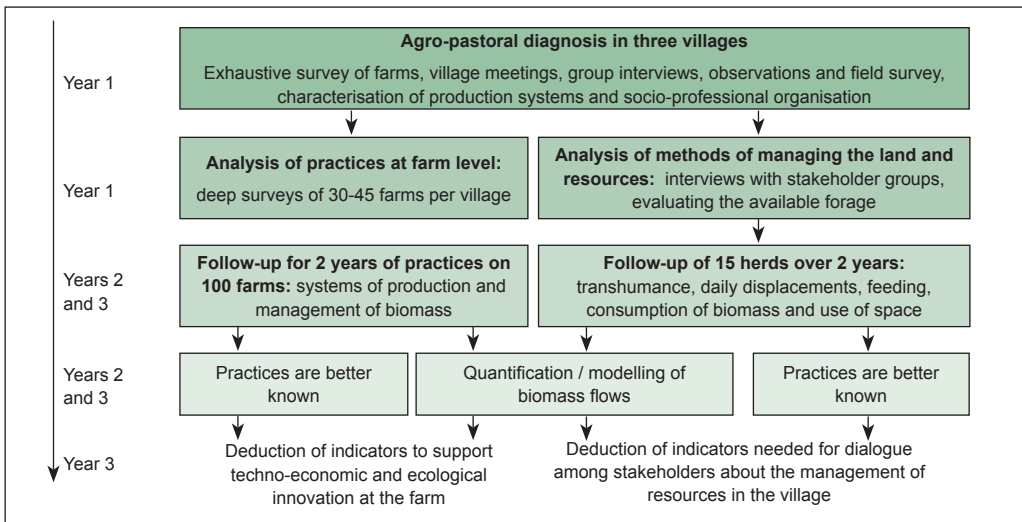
Year 1

Agro-pastoral diagnosis in three villages

Exhaustive survey of farms, village meetings, group interviews, observations and field survey, characterisation of production systems and socio-professional organisation

Year 1

Analysis of practices at farm level: deep surveys of 30-45 farms per village

Analysis of methods of managing the land and resources: interviews with stakeholder groups, evaluating the available forage

Years 2 and 3

Follow-up for 2 years of practices on 100 farms: systems of production and management of biomass

Follow-up of 15 herds over 2 years: transhumance, daily displacements, feeding, consumption of biomass and use of space

Years 2 and 3

Practices are better known

Quantification / modelling of biomass flows

Practices are better known

Year 3

Deduction of indicators to support techno-economic and ecological innovation at the farm

Deduction of indicators needed for dialogue among stakeholders about the management of resources in the village